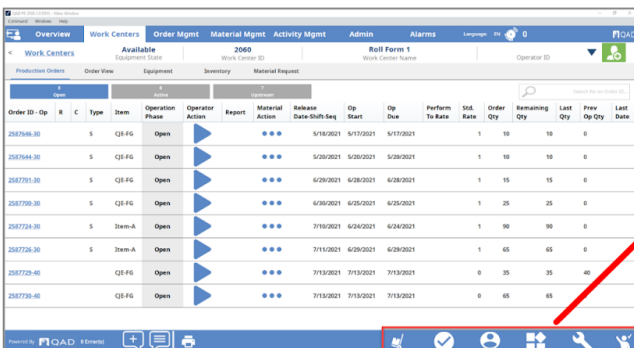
QAD PE 2020 1.0.XXX - Main Window
Command Window Help

Overview Work Centers Order Mgmt Material Mgmt Activity Mgmt Admin Alarms Language EN 0 QAD

< Work Centers Available Equipment State 2060 Work Center ID Roll Form 1 Work Center Name Operator ID

Production Orders Order View Equipment Inventory Material Request

8 Open 0 Active 7 Upstream

Search for Order ID...

| Order ID - Op | R | C | Type | Item | Operation Phase | Operator Action | Report | Material Action | Release Date-Shift-Seq | Op Start | Op Due | Perform To Rate | Std. Rate | Order Qty | Remaining Qty | Last Qty | Prev Op Qty | Last Date |
|---|---|---|---|---|---|---|---|---|---|---|---|---|---|---|---|---|---|---|
| 2587646-30 | | | S | CJE-FG | Open | | | ●●● | 5/18/2021 | 5/17/2021 | 5/17/2021 | | 1 | 10 | 10 | | 0 | |
| 2587644-30 | | | S | CJE-FG | Open | | | ●●● | 5/20/2021 | 5/21/2021 | 5/29/2021 | | 1 | 10 | 10 | | 0 | |
| 2587701-30 | | | S | CJE-FG | Open | | | ●●● | 6/29/2021 | 6/28/2021 | 6/28/2021 | | 1 | 15 | 15 | | 0 | |
| 2587700-30 | | | S | CJE-FG | Open | | | ●●● | 6/30/2021 | 6/25/2021 | 6/25/2021 | | 1 | 25 | 25 | | 0 | |
| 2587724-30 | | | S | Item-A | Open | | | ●●● | 7/10/2021 | 6/24/2021 | 6/24/2021 | | 1 | 90 | 90 | | 0 | |
| 2587726-30 | | | S | Item-A | Open | | | ●●● | 7/11/2021 | 6/29/2021 | 6/29/2021 | | 1 | 65 | 65 | | 0 | |
| 2587729-40 | | | | CJE-FG | Open | | | ●●● | 7/13/2021 | 7/13/2021 | 7/13/2021 | | 0 | 35 | 35 | | 40 | |
| 2587730-40 | | | | CJE-FG | Open | | | ●●● | 7/13/2021 | 7/13/2021 | 7/13/2021 | | 0 | 65 | 65 | | 0 | |

Powered By QAD 0 Error(s)